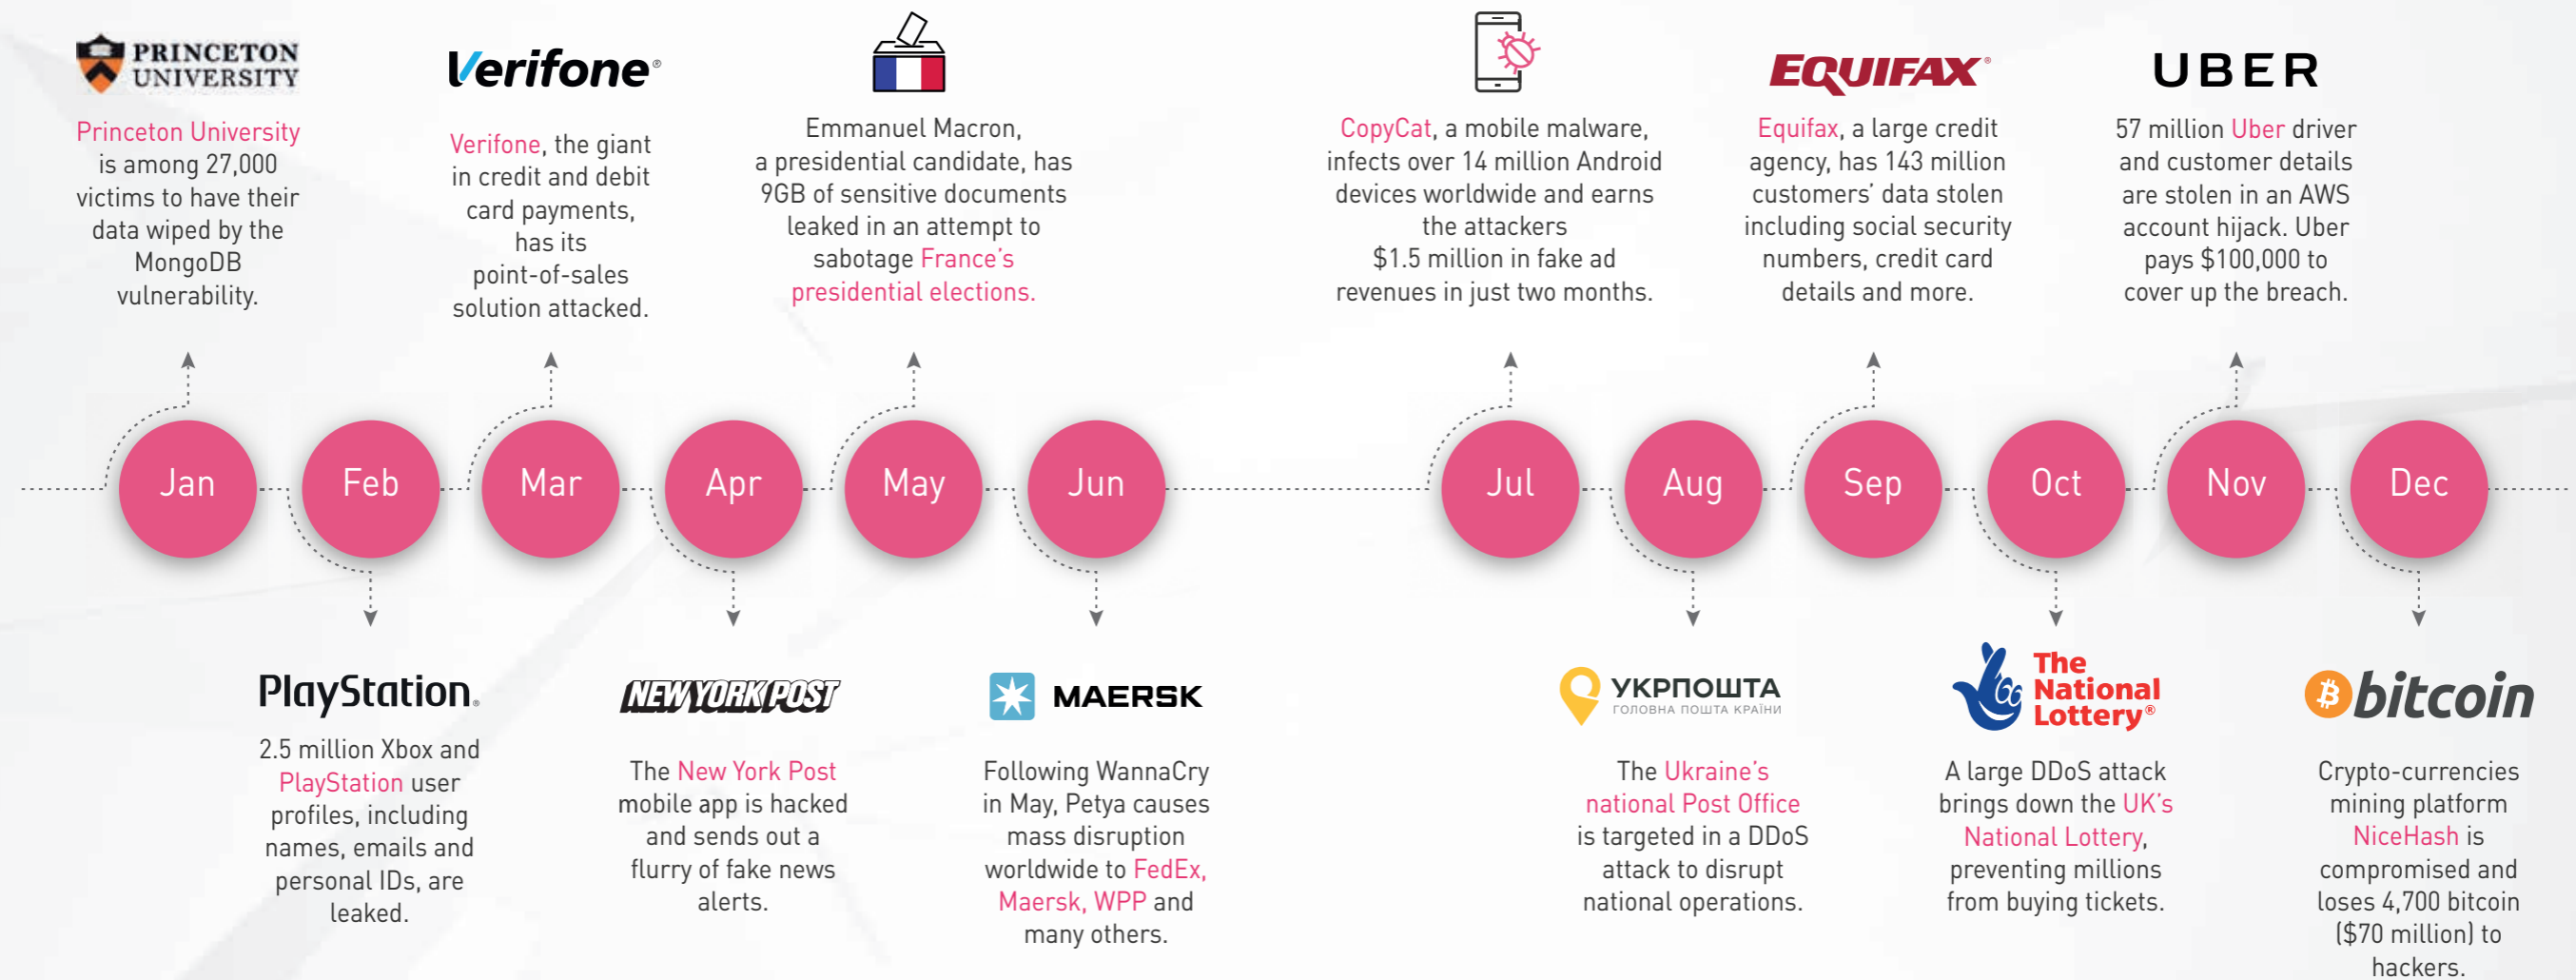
PRINCETON UNIVERSITY

Princeton University is among 27,000 victims to have their data wiped by the MongoDB vulnerability.

Verifone

Verifone, the giant in credit and debit card payments, has its point-of-sales solution attacked.

Emmanuel Macron, a presidential candidate, has 9GB of sensitive documents leaked in an attempt to sabotage France's presidential elections.

CopyCat, a mobile malware, infects over 14 million Android devices worldwide and earns the attackers $1.5 million in fake ad revenues in just two months.

EQUIFAX

Equifax, a large credit agency, has 143 million customers' data stolen including social security numbers, credit card details and more.

UBER

57 million Uber driver and customer details are stolen in an AWS account hijack. Uber pays $100,000 to cover up the breach.

Jan

Feb

Mar

Apr

May

Jun

Jul

Aug

Sep

Oct

Nov

Dec

PlayStation.

2.5 million Xbox and PlayStation user profiles, including names, emails and personal IDs, are leaked.

NEW YORK POST

The New York Post mobile app is hacked and sends out a flurry of fake news alerts.

MAERSK

Following WannaCry in May, Petya causes mass disruption worldwide to FedEx, Maersk, WPP and many others.

УКРПОШТА
ГОЛОВНА ПОШТА КРАЇНИ

The Ukraine's national Post Office is targeted in a DDoS attack to disrupt national operations.

The National Lottery®

A large DDoS attack brings down the UK's National Lottery, preventing millions from buying tickets.

bitcoin

Crypto-currencies mining platform NiceHash is compromised and loses 4,700 bitcoin ($70 million) to hackers.